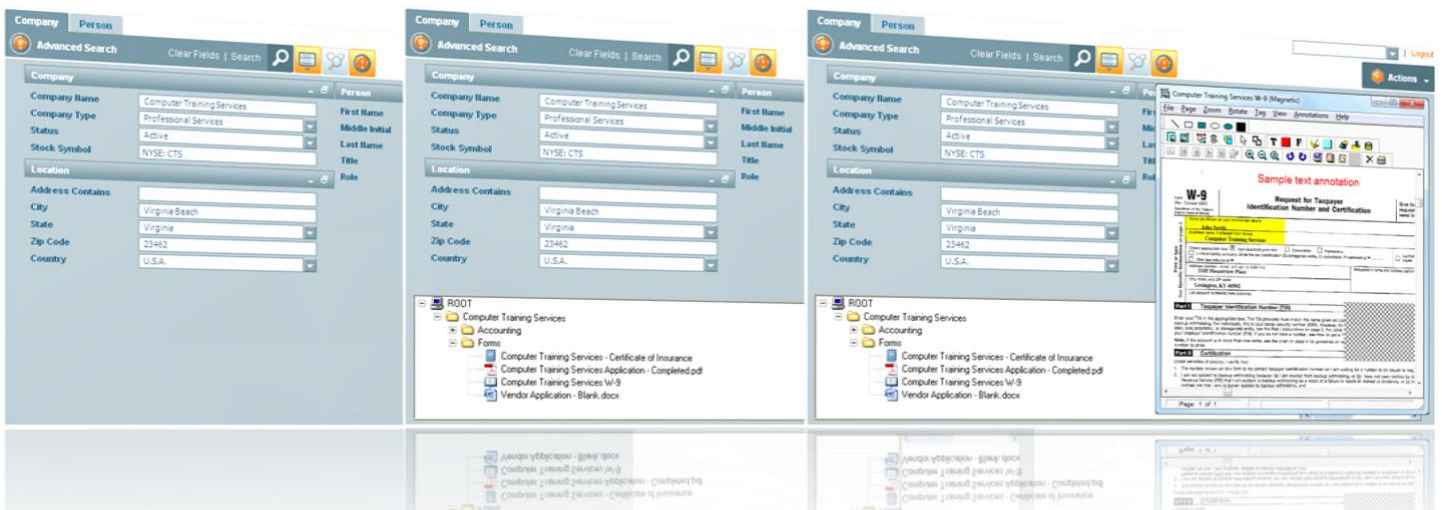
Company | Person

Advanced Search

Clear Fields | Search

Company

Company Name: Computer Training Services
Company Type: Professional Services
Status: Active
Stock Symbol: NYSE: CTS

Location

Address Contains:
City: Virginia Beach
State: Virginia
Zip Code: 23462
Country: U.S.A.

Person

First Name
Middle Initial
Last Name
Title
Role

Company | Person

Advanced Search

Clear Fields | Search

Company

Company Name: Computer Training Services
Company Type: Professional Services
Status: Active
Stock Symbol: NYSE: CTS

Location

Address Contains:
City: Virginia Beach
State: Virginia
Zip Code: 23462
Country: U.S.A.

Person

First Name
Middle Initial
Last Name
Title
Role

ROOT
Computer Training Services
Accounting
Forms
Computer Training Services - Certificate of Insurance
Computer Training Services Application - Completed.pdf
Computer Training Services W-9
Vendor Application - Blank.docx

Company | Person

Advanced Search

Clear Fields | Search

| Logout

Actions

Company

Company Name: Computer Training Services
Company Type: Professional Services
Status: Active
Stock Symbol: NYSE: CTS

Location

Address Contains:
City: Virginia Beach
State: Virginia
Zip Code: 23462
Country: U.S.A.

ROOT
Computer Training Services
Accounting
Forms
Computer Training Services - Certificate of Insurance
Computer Training Services Application - Completed.pdf
Computer Training Services W-9
Vendor Application - Blank.docx

Computer Training Services W-9 (Magnetic)

File Page Zoom Rotate Tag View Annotations Help

Sample text annotation

W-9

Request for Taxpayer
Identification Number and Certification

John Smith
Computer Training Services

2345 Nonexistent Place
Lexington, KY 40502

Part I Taxpayer Identification Number (TIN)

Part II Certification

Page: 1 of 1